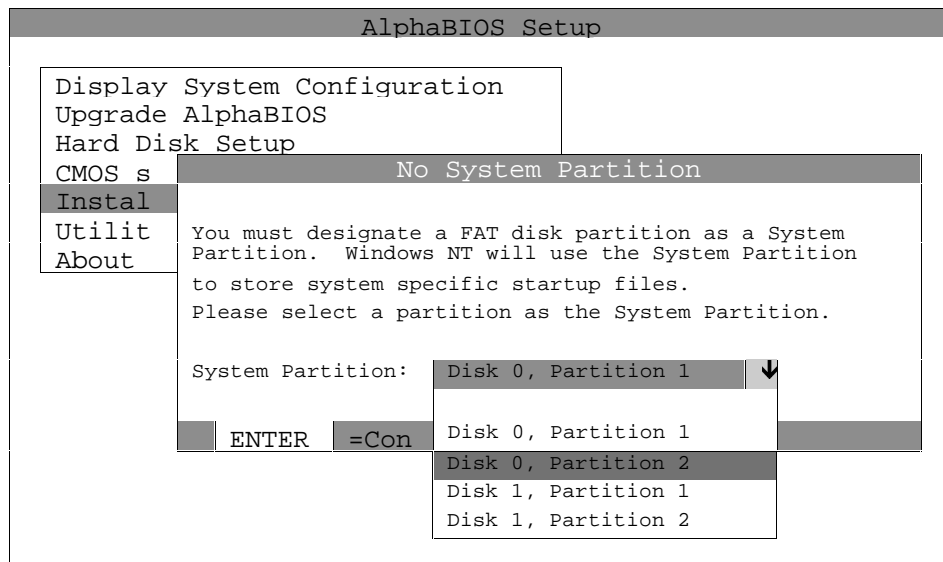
AlphaBIOS Setup

Display System Configuration
Upgrade AlphaBIOS
Hard Disk Setup
CMOS s
Instal
Utilit
About

No System Partition

You must designate a FAT disk partition as a System Partition. Windows NT will use the System Partition to store system specific startup files.

Please select a partition as the System Partition.

System Partition: Disk 0, Partition 1

ENTER =Con

Disk 0, Partition 1
Disk 0, Partition 2
Disk 1, Partition 1
Disk 1, Partition 2